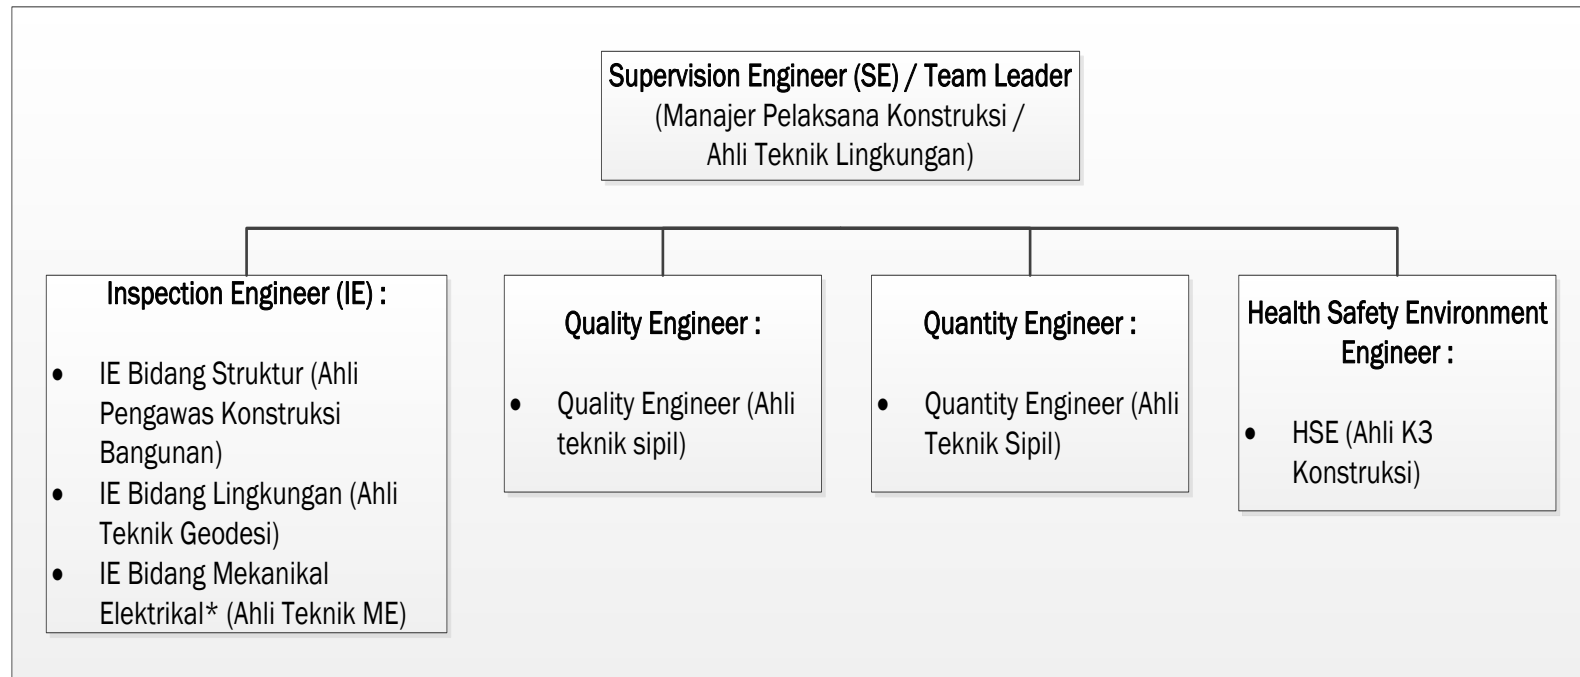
Supervision Engineer (SE) / Team Leader
(Manajer Pelaksana Konstruksi / Ahli Teknik Lingkungan)

Inspection Engineer (IE) :

- IE Bidang Struktur (Ahli Pengawas Konstruksi Bangunan)
- IE Bidang Lingkungan (Ahli Teknik Geodesi)
- IE Bidang Mekanikal Elektrikal* (Ahli Teknik ME)

Quality Engineer :

- Quality Engineer (Ahli teknik sipil)

Quantity Engineer :

- Quantity Engineer (Ahli Teknik Sipil)

Health Safety Environment Engineer :

- HSE (Ahli K3 Konstruksi)